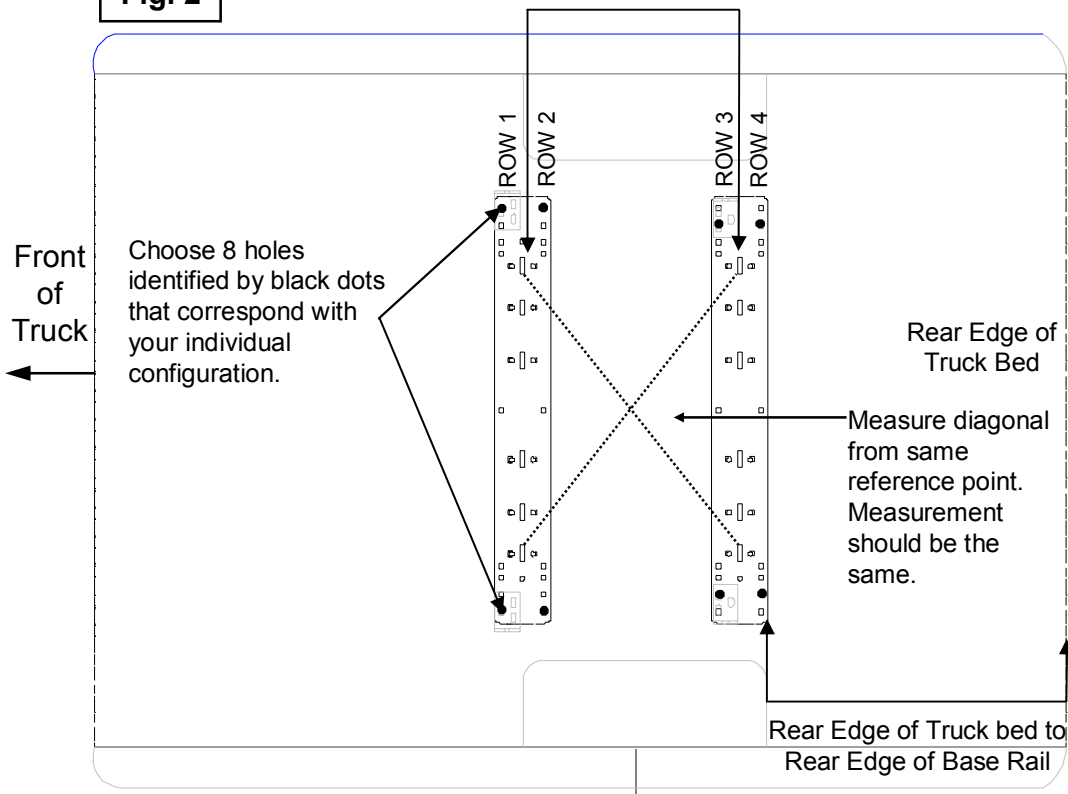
Fig. 2

ROW 1 ROW 2 ROW 3 ROW 4

Front of Truck

Choose 8 holes identified by black dots that correspond with your individual configuration.

Rear Edge of Truck Bed

Measure diagonal from same reference point. Measurement should be the same.

Rear Edge of Truck bed to Rear Edge of Base Rail